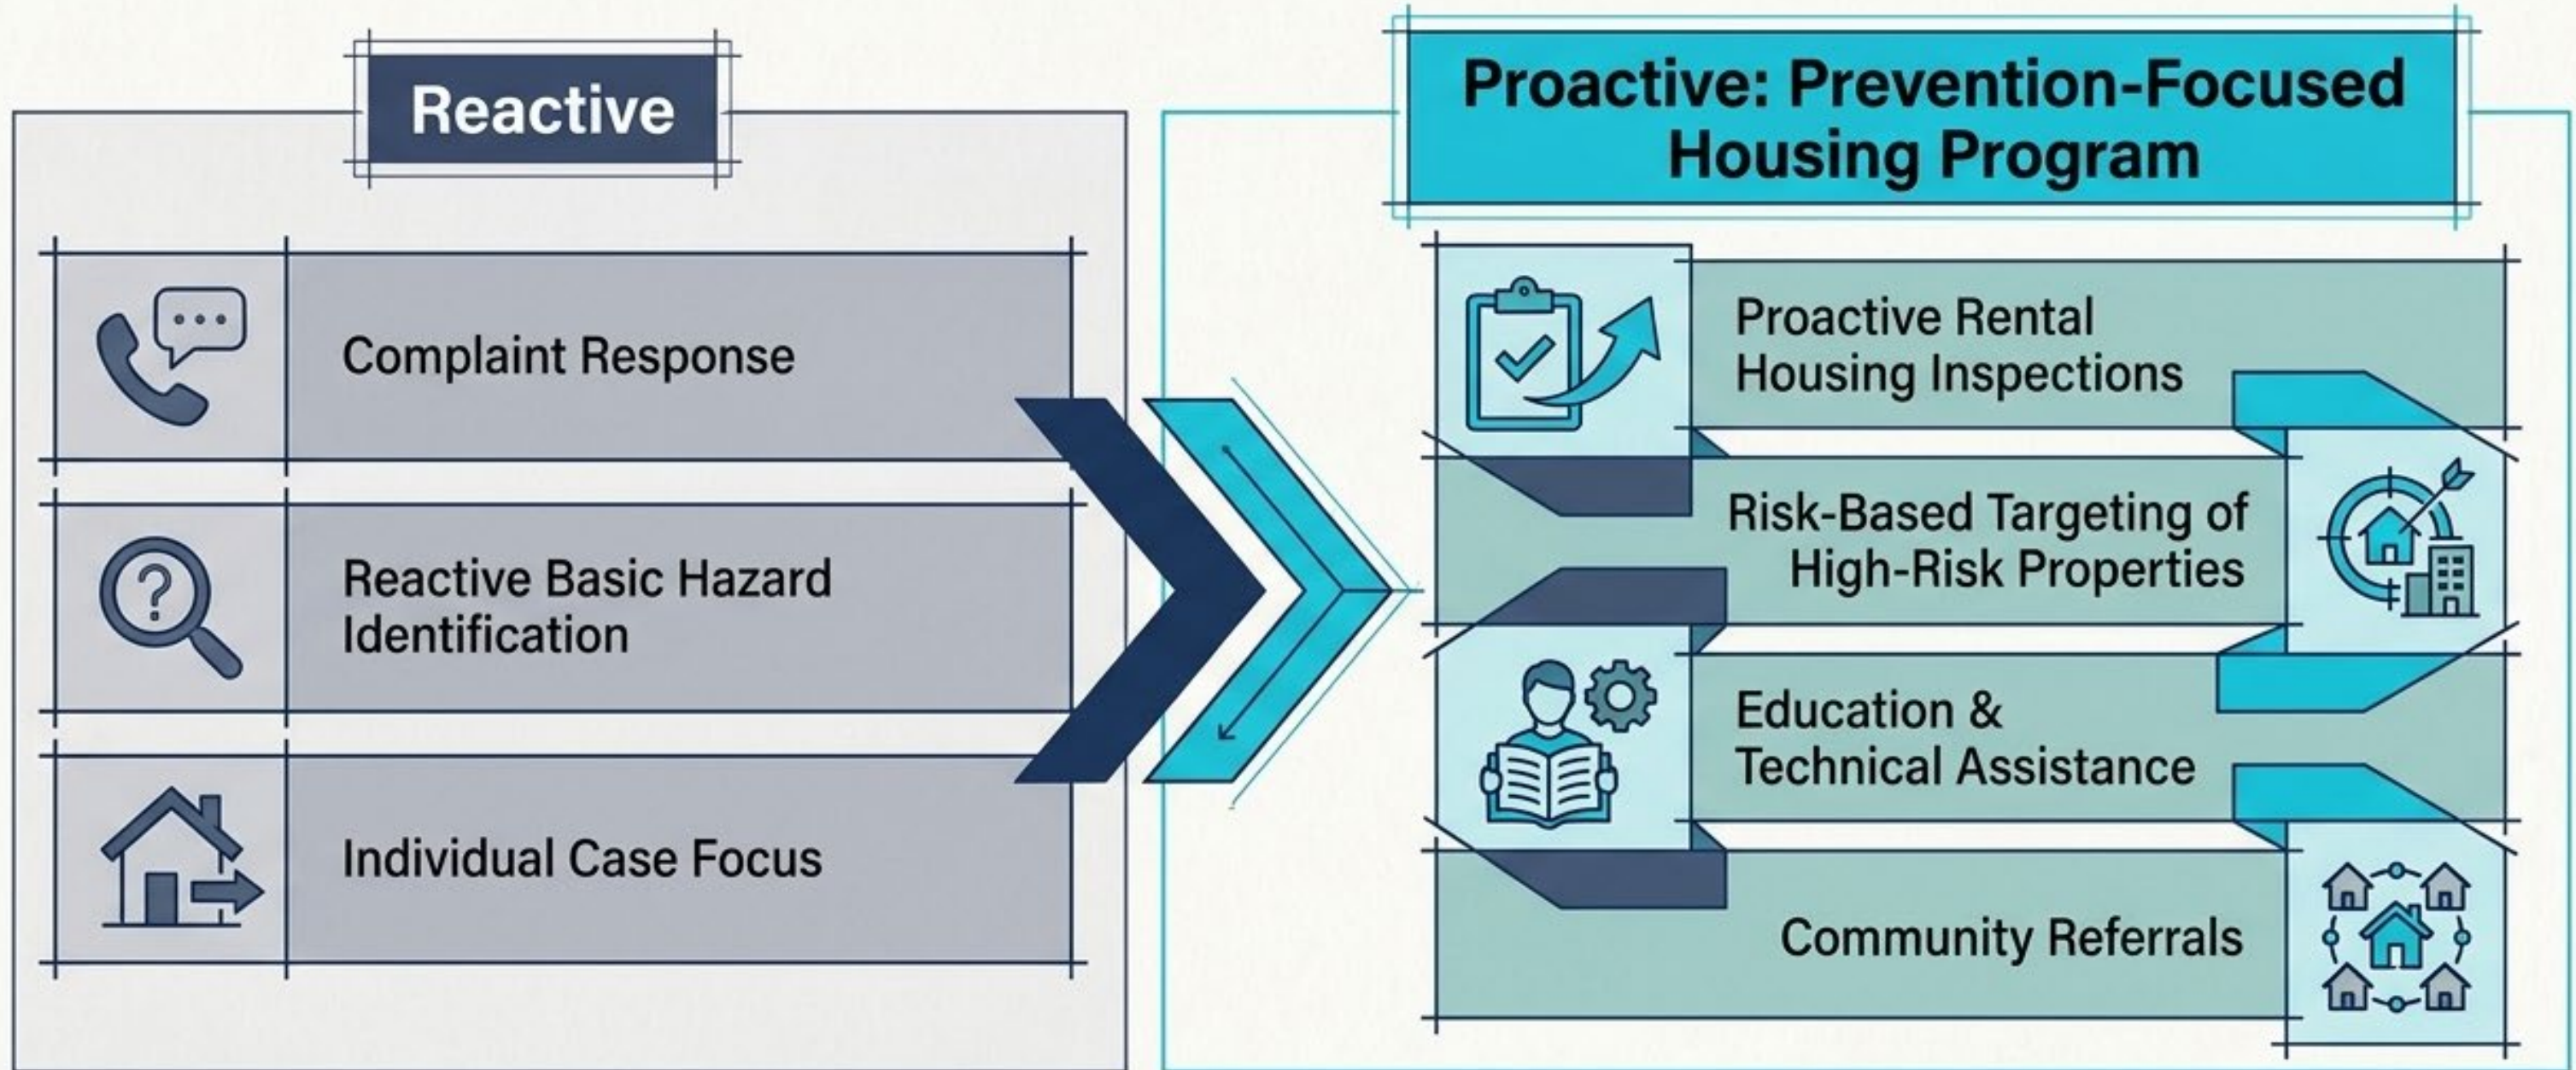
Reactive

Complaint Response

Reactive Basic Hazard Identification

Individual Case Focus

Proactive: Prevention-Focused Housing Program

Proactive Rental Housing Inspections

Risk-Based Targeting of High-Risk Properties

Education & Technical Assistance

Community Referrals